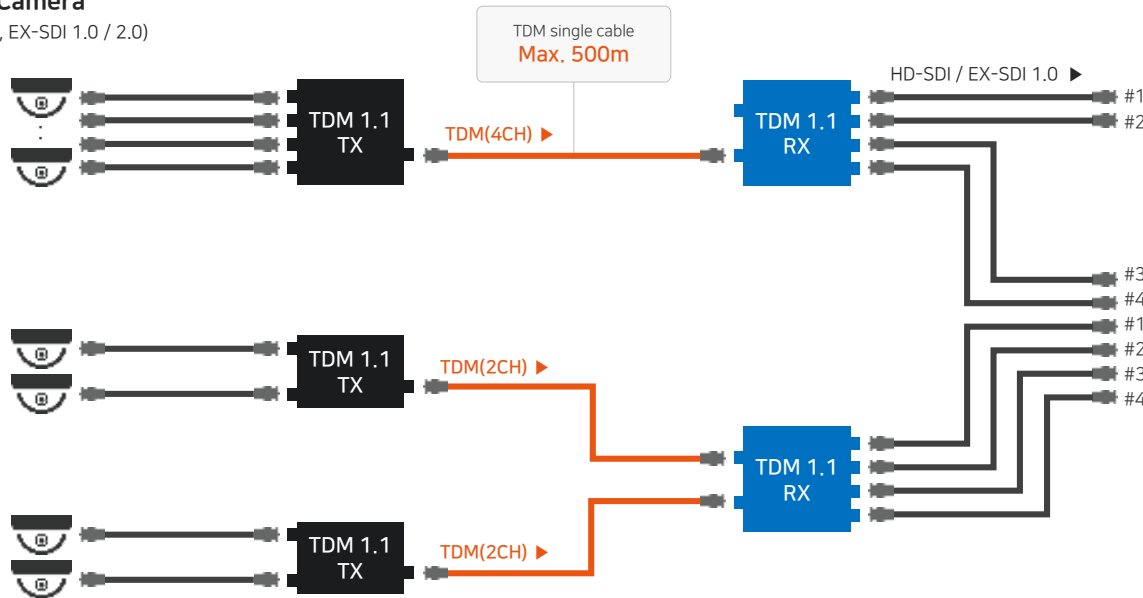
Camera
, EX-SDI 1.0 / 2.0)

TDM single cable
Max. 500m

:

TDM 1.1
TX

TDM(4CH) ▶

TDM 1.1
RX

HD-SDI / EX-SDI 1.0 ▶

#1
#2
#3
#4
#1
#2
#3
#4

TDM 1.1
TX

TDM(2CH) ▶

TDM 1.1
RX

TDM 1.1
TX

TDM(2CH) ▶